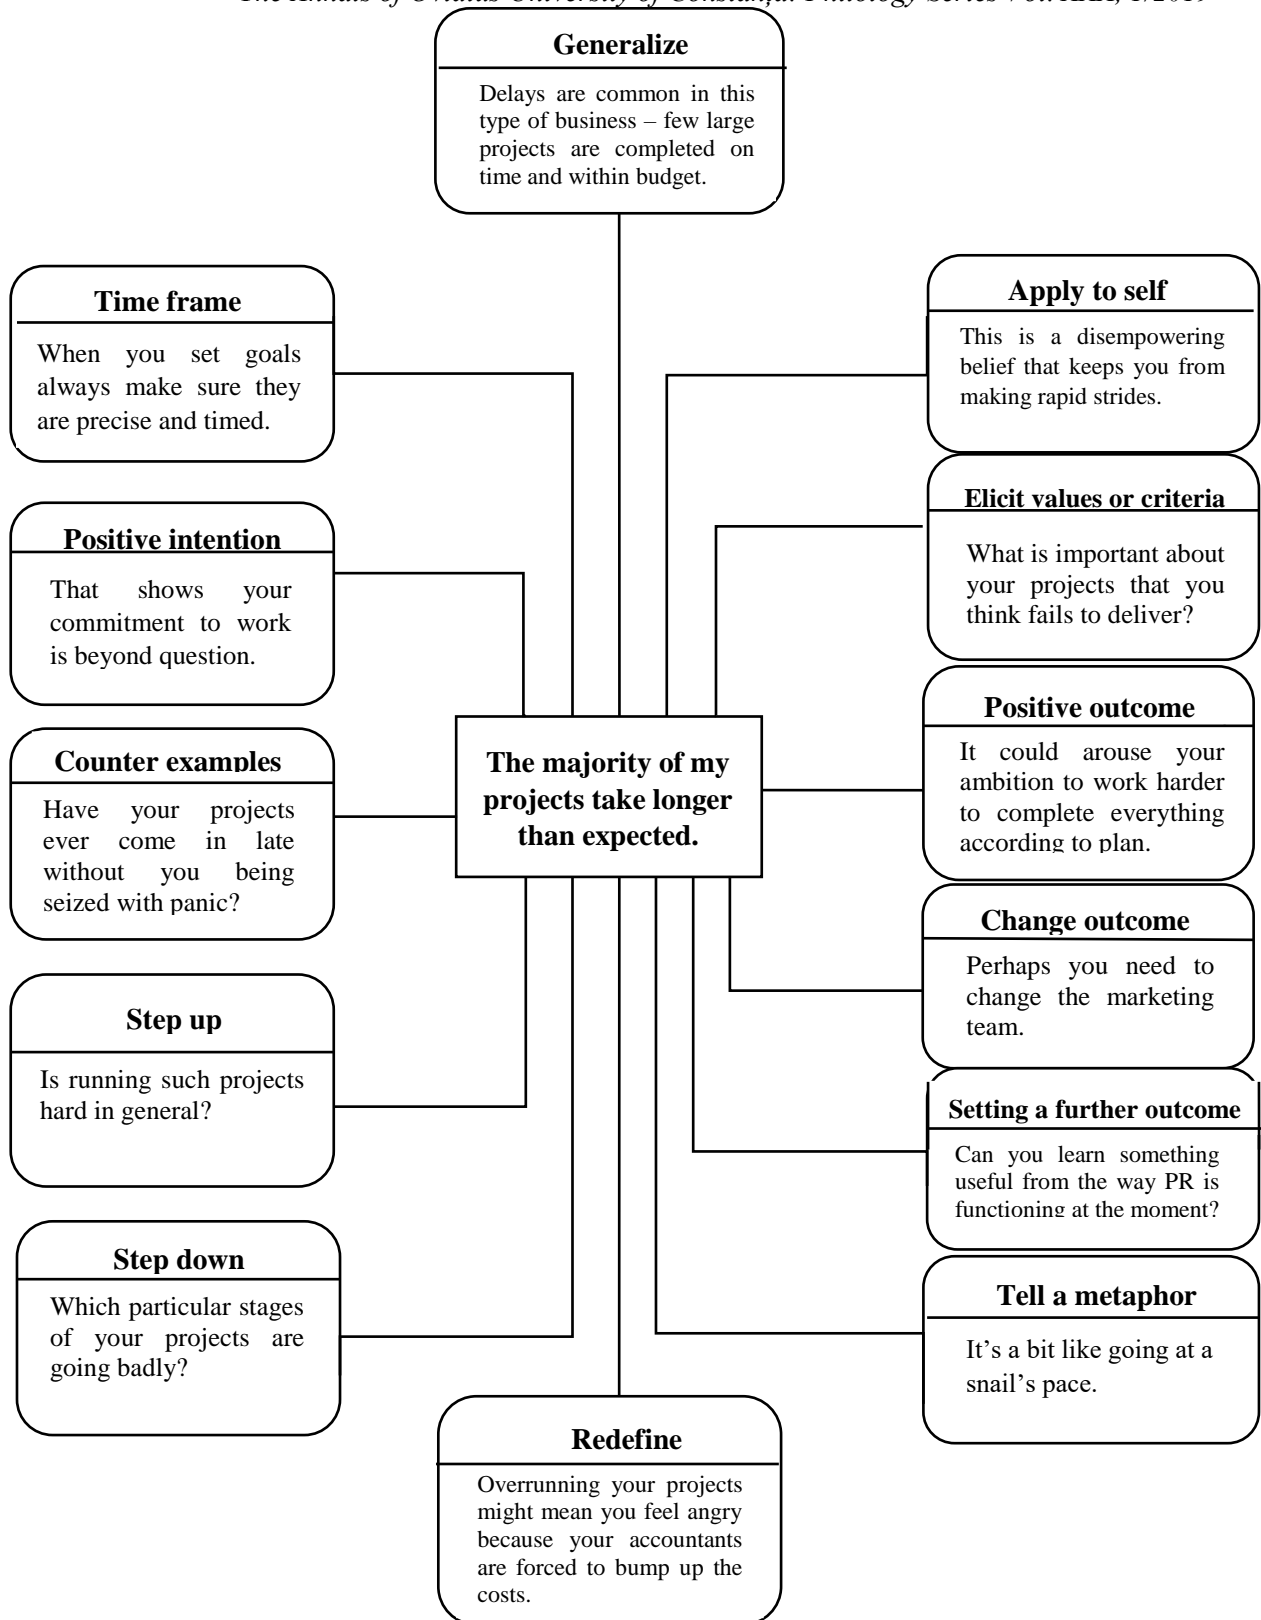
The Annals of Ovidius University of Constanţa. Philology Series Vol. XXX, 1/2019

Generalize

Delays are common in this type of business – few large projects are completed on time and within budget.

Time frame

When you set goals always make sure they are precise and timed.

Apply to self

This is a disempowering belief that keeps you from making rapid strides.

Elicit values or criteria

What is important about your projects that you think fails to deliver?

Positive intention

That shows your commitment to work is beyond question.

Counter examples

Have your projects ever come in late without you being seized with panic?

The majority of my projects take longer than expected.

Positive outcome

It could arouse your ambition to work harder to complete everything according to plan.

Change outcome

Perhaps you need to change the marketing team.

Step up

Is running such projects hard in general?

Setting a further outcome

Can you learn something useful from the way PR is functioning at the moment?

Step down

Which particular stages of your projects are going badly?

Tell a metaphor

It's a bit like going at a snail's pace.

Redefine

Overrunning your projects might mean you feel angry because your accountants are forced to bump up the costs.